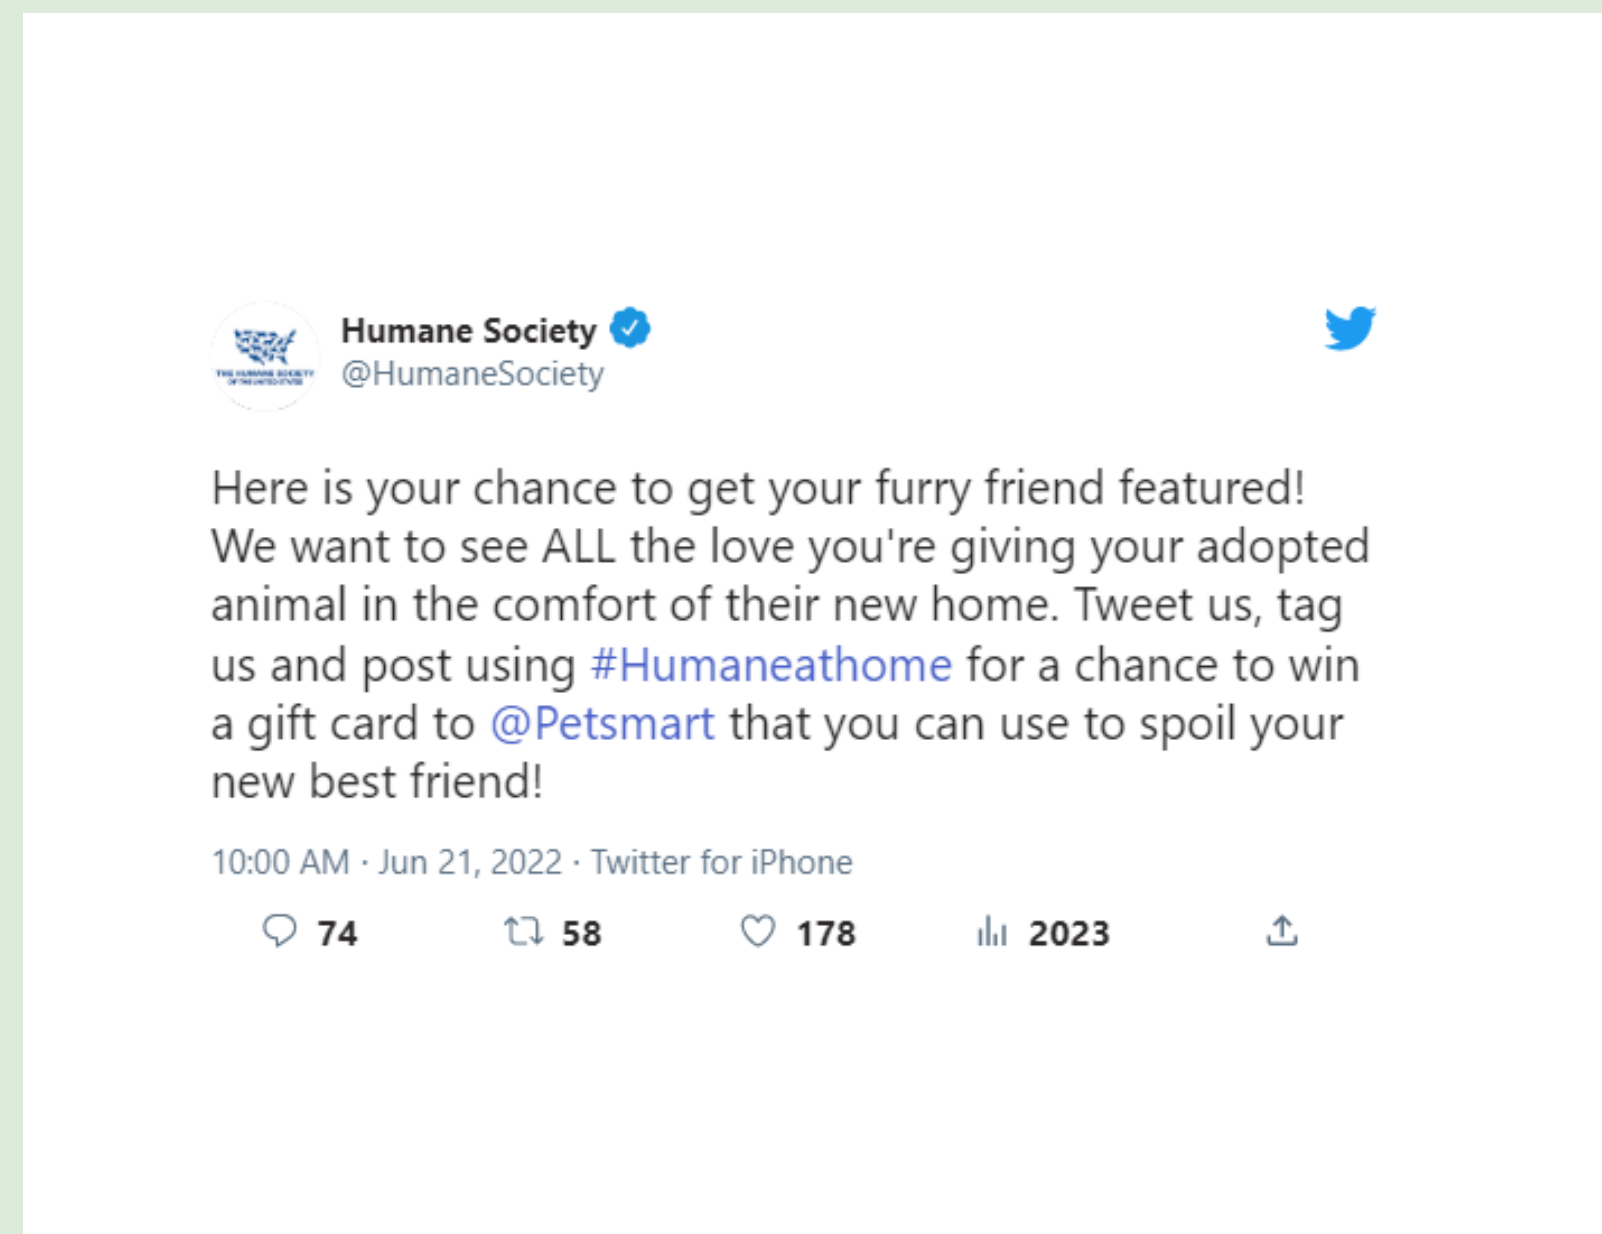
THE HUMANE SOCIETY OF THE UNITED STATES

Humane Society
@HumaneSociety

Here is your chance to get your furry friend featured! We want to see ALL the love you're giving your adopted animal in the comfort of their new home. Tweet us, tag us and post using #Humaneathome for a chance to win a gift card to @Petsmart that you can use to spoil your new best friend!

10:00 AM · Jun 21, 2022 · Twitter for iPhone

74 58 178 2023